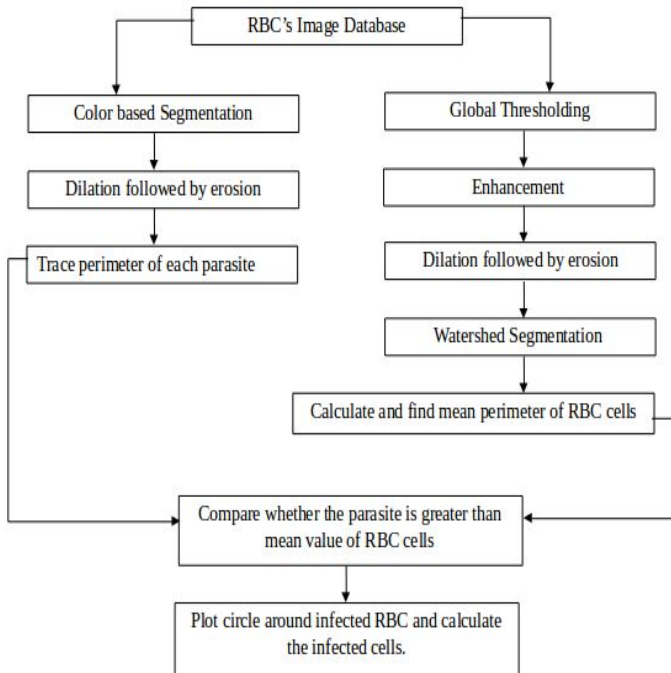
RBC's Image Database

Color based Segmentation

Dilation followed by erosion

Trace perimeter of each parasite

Global Thresholding

Enhancement

Dilation followed by erosion

Watershed Segmentation

Calculate and find mean perimeter of RBC cells

Compare whether the parasite is greater than mean value of RBC cells

Plot circle around infected RBC and calculate the infected cells.